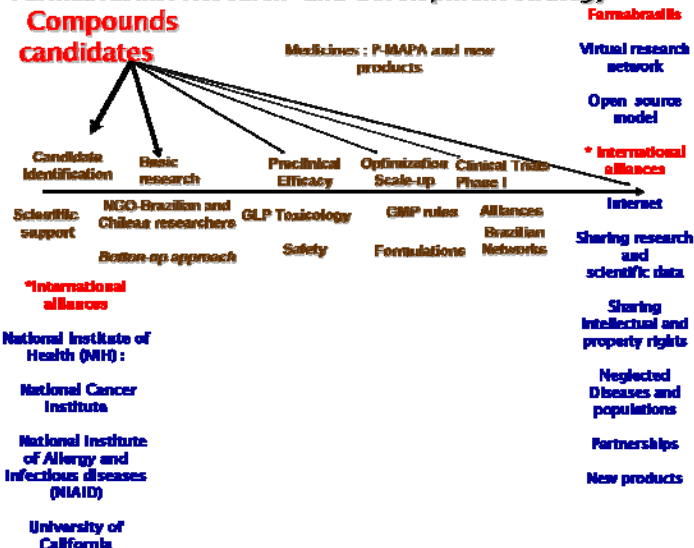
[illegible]

Compounds candidates

Medicines : P-MAPA and new products

Farmabrasilis

Virtual research network

Open source model

* International alliances

Candidate identification

Basic research

Preclinical Efficacy

Optimization Scale-up

Clinical Trials Phase I

Scientific support

NGO-Brazilian and Chilean researchers

Bottom-up approach

GLP Toxicology

Safety

GMP rules

Formulations

Alliances

Brazilian Networks

Internet

Sharing research and scientific data

Sharing intellectual and property rights

Neglected Diseases and populations

Partnerships

New products

*International alliances

National Institute of Health (NIH) :

National Cancer Institute

National Institute of Allergy and Infectious diseases (NIAID)

University of California